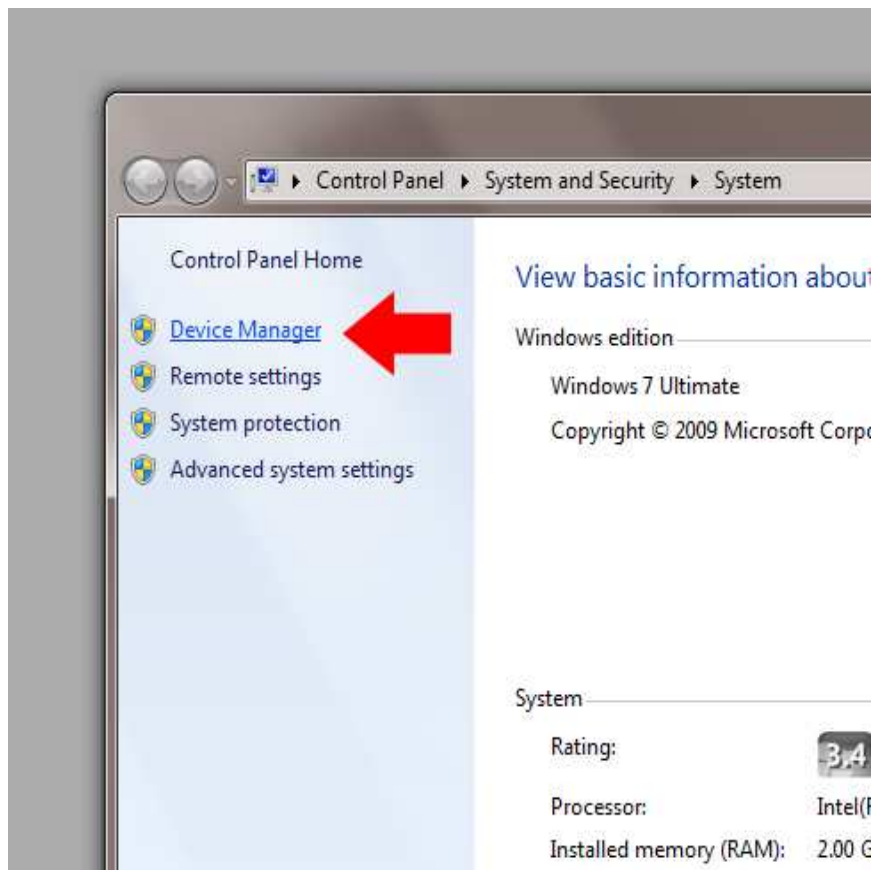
▸ Control Panel ▸ System and Security ▸ System

Control Panel Home

Device Manager

Remote settings

System protection

Advanced system settings

View basic information about

Windows edition

Windows 7 Ultimate

Copyright © 2009 Microsoft Corpo

System

Rating: 3.4

Processor: Intel(I

Installed memory (RAM): 2.00 G